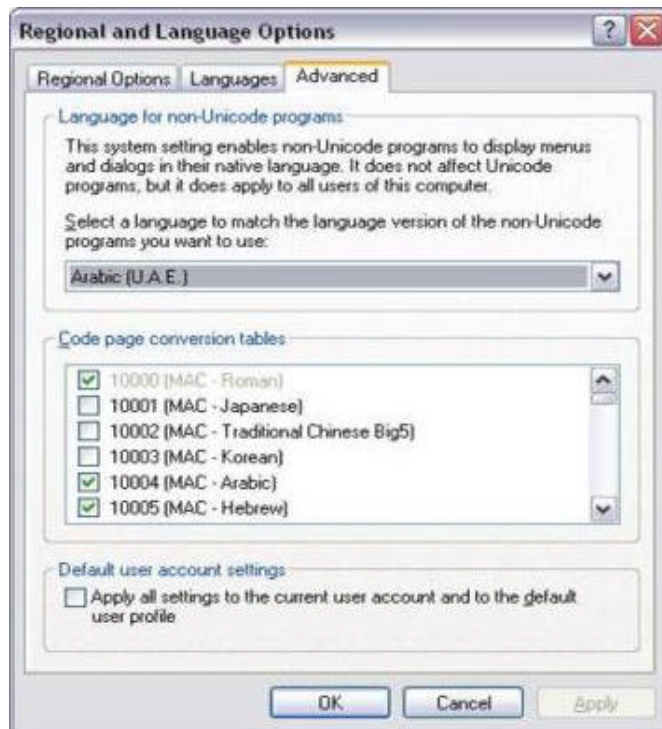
Regional and Language Options

?

Regional Options | Languages | Advanced

Language for non-Unicode programs

This system setting enables non-Unicode programs to display menus and dialogs in their native language. It does not affect Unicode programs, but it does apply to all users of this computer.

Select a language to match the language version of the non-Unicode programs you want to use:

Arabic (U.A.E.)

Code page conversion tables

10000 (MAC - Roman)
10001 (MAC - Japanese)
10002 (MAC - Traditional Chinese Big5)
10003 (MAC - Korean)
10004 (MAC - Arabic)
10005 (MAC - Hebrew)

Default user account settings

Apply all settings to the current user account and to the default user profile

OK | Cancel | Apply